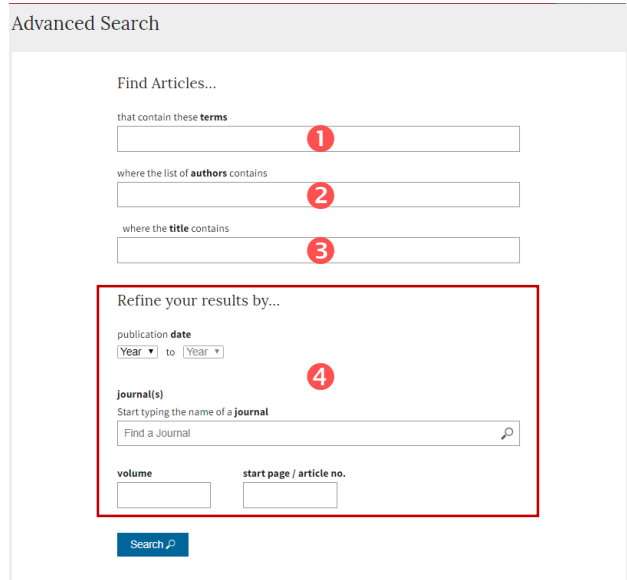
Advanced Search

Find Articles...

that contain these **terms**

1

where the list of **authors** contains

2

where the **title** contains

3

Refine your results by...

publication **date**

Year ▼ to Year ▼

4

**journal(s)**

Start typing the name of a **journal**

Find a Journal

**volume**

**start page / article no.**

Search